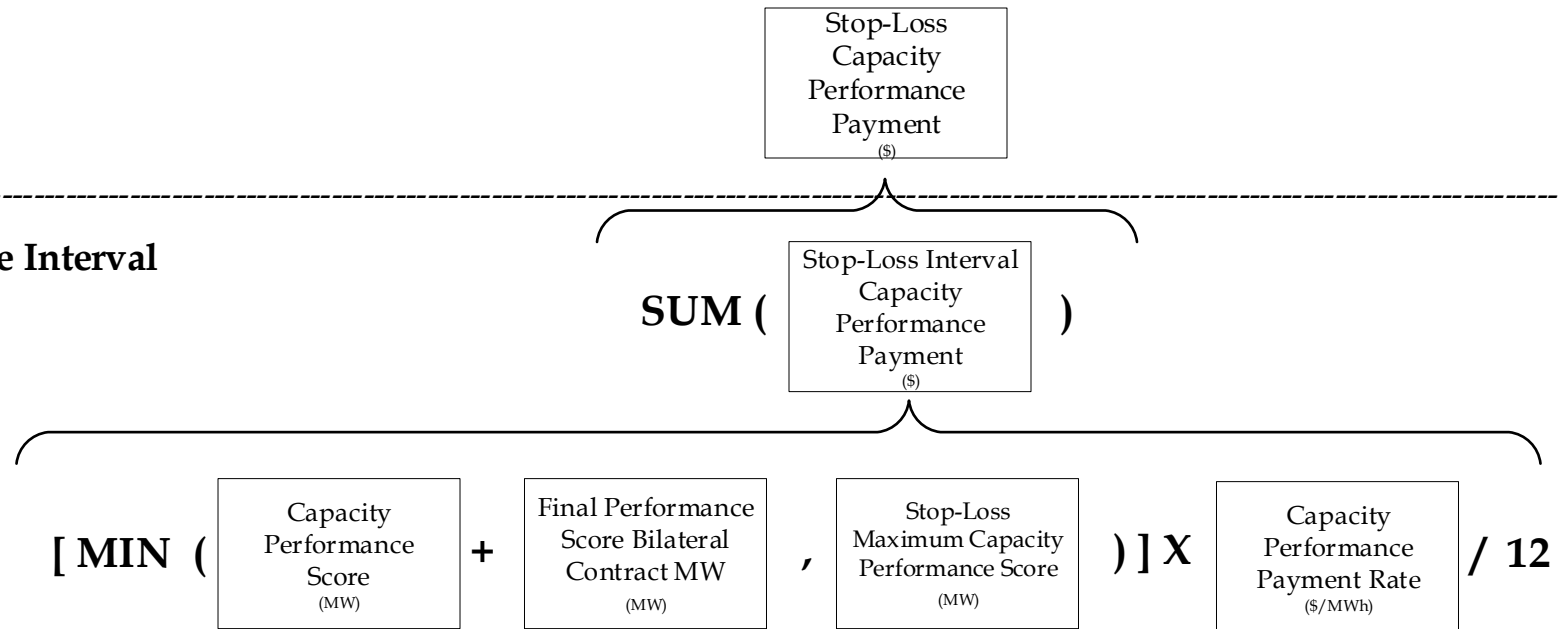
Stop-Loss Capacity Performance Payment
($)

e Interval

SUM ( Stop-Loss Interval Capacity Performance Payment
($)
)

[ MIN ( Capacity Performance Score
(MW)
+ Final Performance Score Bilateral Contract MW
(MW)
, Stop-Loss Maximum Capacity Performance Score
(MW)
) ] X Capacity Performance Payment Rate
($/MWh)
/ 12